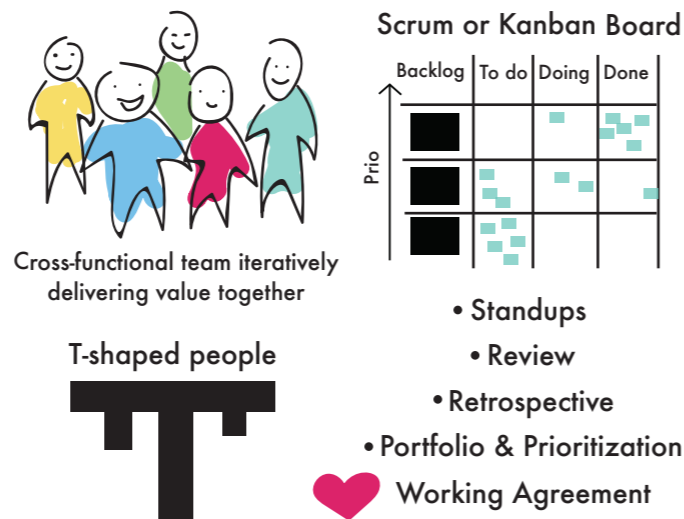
Cross-functional team iteratively delivering value together

Scrum or Kanban Board

| Backlog | To do | Doing | Done |
|---|---|---|---|

Prio

T-shaped people

• Standups
• Review
• Retrospective
• Portfolio & Prioritization
Working Agreement